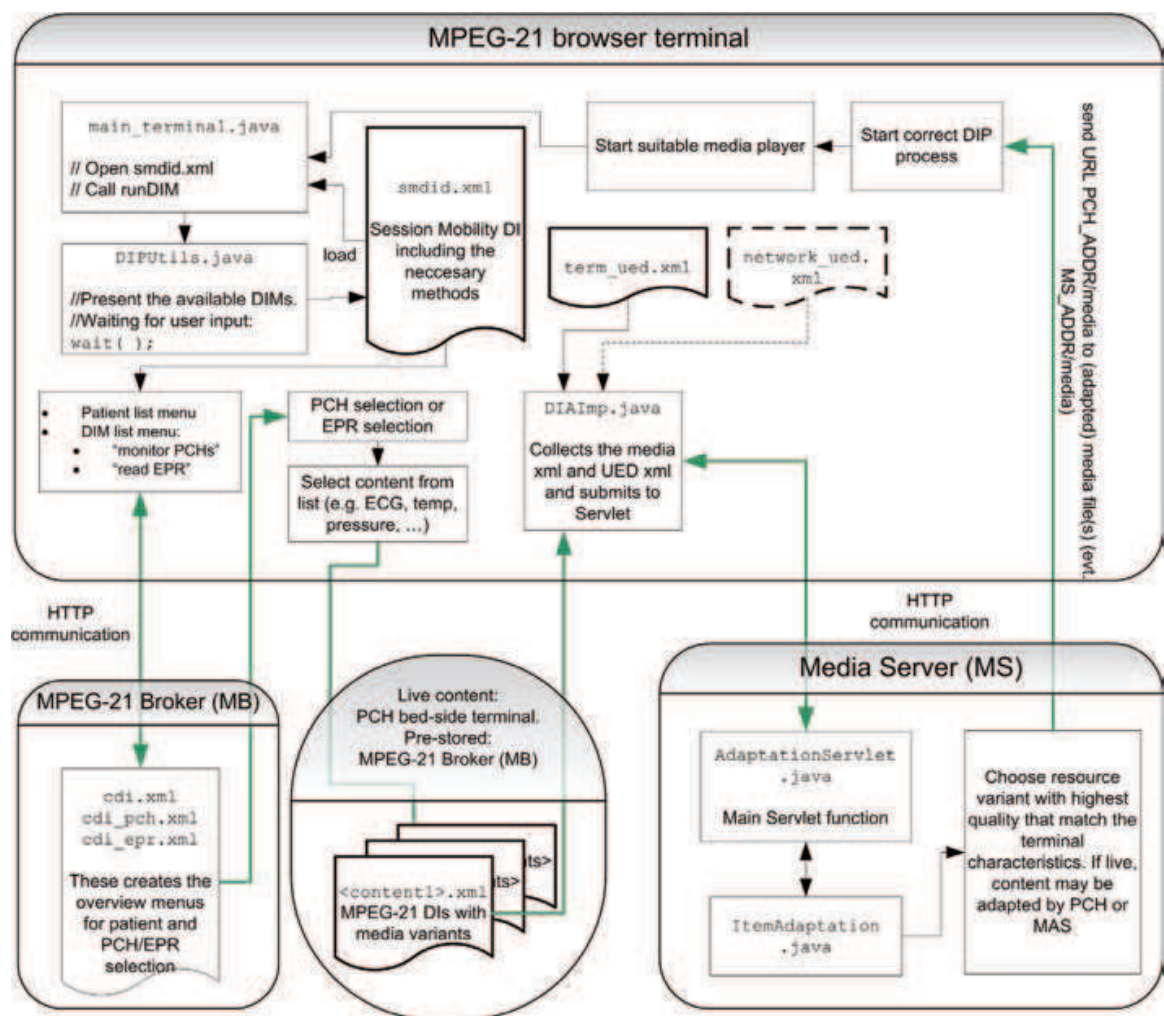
MPEG-21 browser terminal

main_terminal.java

// Open smdid.xml
// Call runDIM

smdid.xml

Session Mobility DI including the neccesary methods

load

Start suitable media player

Start correct DIP process

send URL PCH_ADDR/media to (adapted) media file(s) (evt. MS_ADDR/media)

DIPUtils.java

//Present the available DIMs.
//Waiting for user input:
wait( );

term_ued.xml

network_ued.xml

- Patient list menu
- DIM list menu:
  - "monitor PCHs"
  - "read EPR"

PCH selection or EPR selection

Select content from list (e.g. ECG, temp, pressure, ...)

DIAImp.java

Collects the media xml and UED xml and submits to Servlet

HTTP communication

HTTP communication

MPEG-21 Broker (MB)

cdi.xml
cdi_pch.xml
cdi_epr.xml

These creates the overview menus for patient and PCH/EPR selection

Live content: PCH bed-side terminal. Pre-stored: MPEG-21 Broker (MB)

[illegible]ts>
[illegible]ts>

<content1>.xml
MPEG-21 DIs with media variants

Media Server (MS)

AdaptationServlet.java

Main Servlet function

ItemAdaptation.java

Choose resource variant with highest quality that match the terminal characteristics. If live, content may be adapted by PCH or MAS